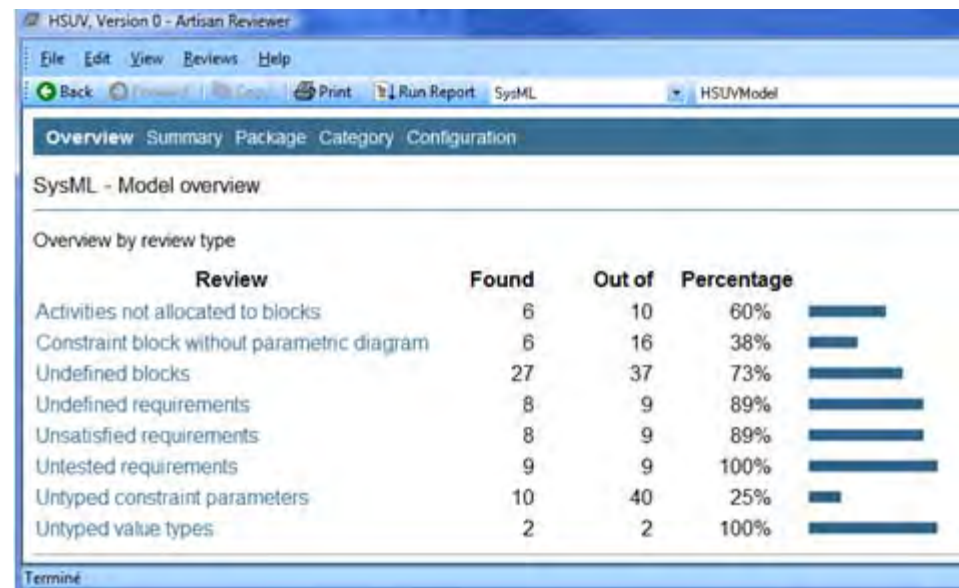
HSUV, Version 0 - Artisan Reviewer

File Edit View Reviews Help

Back Forward Copy Print Run Report SysML HSUVModel

Overview Summary Package Category Configuration

SysML - Model overview

Overview by review type

| Review | Found | Out of | Percentage |
|---|---|---|---|
| Activities not allocated to blocks | 6 | 10 | 60% |
| Constraint block without parametric diagram | 6 | 16 | 38% |
| Undefined blocks | 27 | 37 | 73% |
| Undefined requirements | 8 | 9 | 89% |
| Unsatisfied requirements | 8 | 9 | 89% |
| Untested requirements | 9 | 9 | 100% |
| Untyped constraint parameters | 10 | 40 | 25% |
| Untyped value types | 2 | 2 | 100% |

Terminé